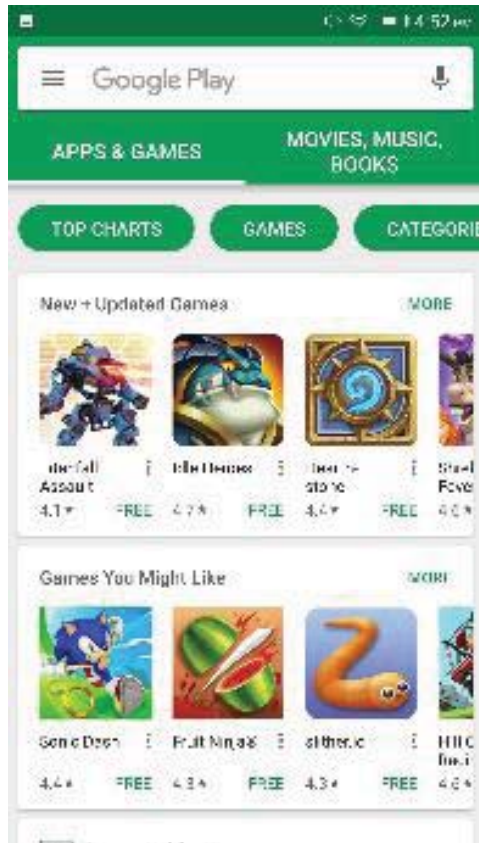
14:52

Google Play

APPS & GAMES

MOVIES, MUSIC, BOOKS

TOP CHARTS

GAMES

CATEGORI

New + Updated Games

MORE

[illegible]fall Assault
4.1 ★
FREE

Idle Heroes
4.7 ★
FREE

Hearthstone
4.4 ★
FREE

S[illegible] Feve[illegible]
4.6 ★

Games You Might Like

MORE

Sonic Dash
4.4 ★
FREE

Fruit Ninja®
4.3 ★
FREE

slither.io
4.3 ★
FREE

H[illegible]
4.6 ★